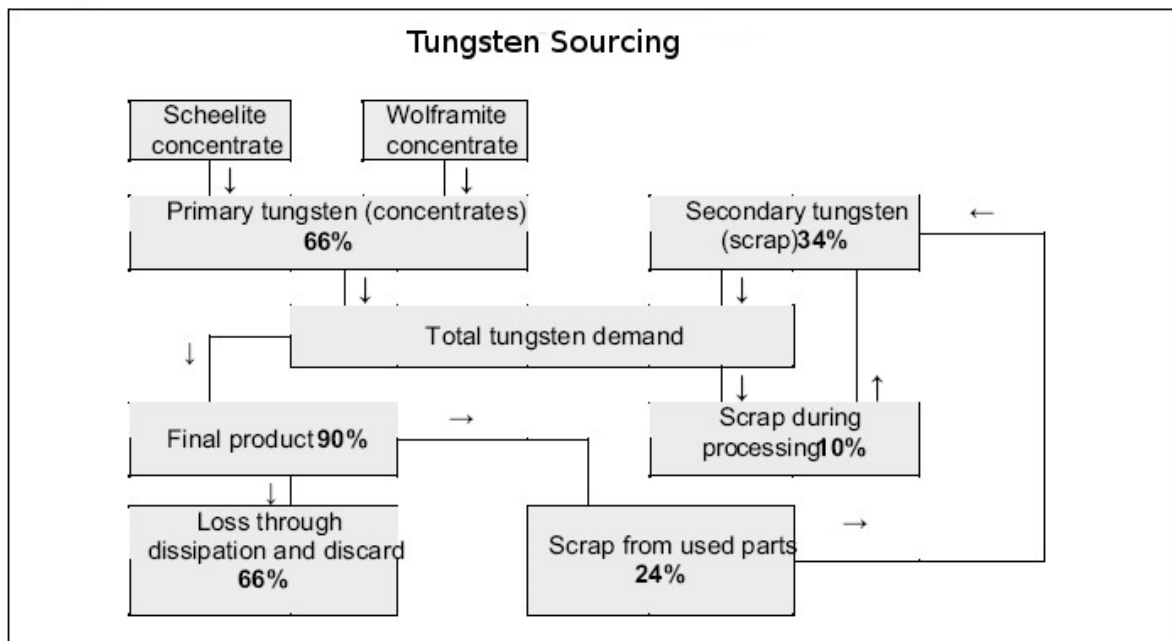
Tungsten Sourcing

Scheelite concentrate

Wolframite concentrate

Primary tungsten (concentrates) **66%**

Secondary tungsten (scrap)**34%**

Total tungsten demand

Final product **90%**

Scrap during processing **10%**

Loss through dissipation and discard **66%**

Scrap from used parts **24%**